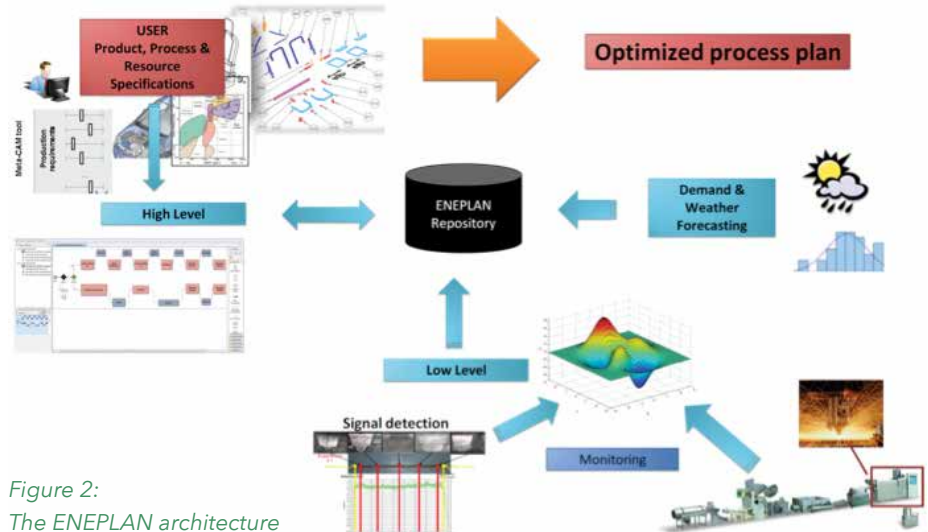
USER
Product, Process & Resource Specifications

Optimized process plan

Meta-CAM tool

Production requirements

High Level

ENEPLAN Repository

Demand & Weather Forecasting

Low Level

Signal detection

Monitoring

Figure 2:
The ENEPLAN architecture